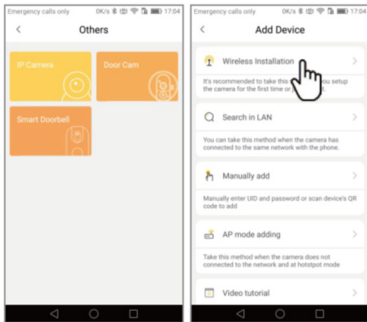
Emergency calls only 0K/s 17:04

<

Others

IP Camera

Door Cam

Smart Doorbell

Emergency calls only 0K/s 17:04

<

Add Device

Wireless Installation

It's recommended to take this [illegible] you setup the camera for the first time or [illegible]

Search in LAN

You can take this method when the camera has connected to the same network with the phone.

Manually add

Manually enter UID and password or scan device's QR code to add

AP mode adding

Take this method when the camera does not connected to the network and at hotspot mode

Video tutorial